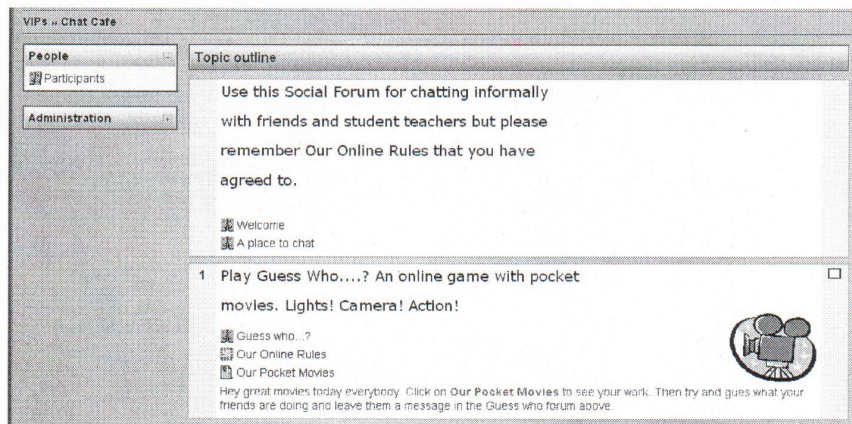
VIPs » Chat Cafe

People

Participants

Administration

Topic outline

Use this Social Forum for chatting informally with friends and student teachers but please remember Our Online Rules that you have agreed to.

Welcome

A place to chat

1 Play Guess Who....? An online game with pocket movies. Lights! Camera! Action!

Guess who...?

Our Online Rules

Our Pocket Movies

Hey great movies today everybody. Click on **Our Pocket Movies** to see your work. Then try and gues what your friends are doing and leave them a message in the Guess who forum above.